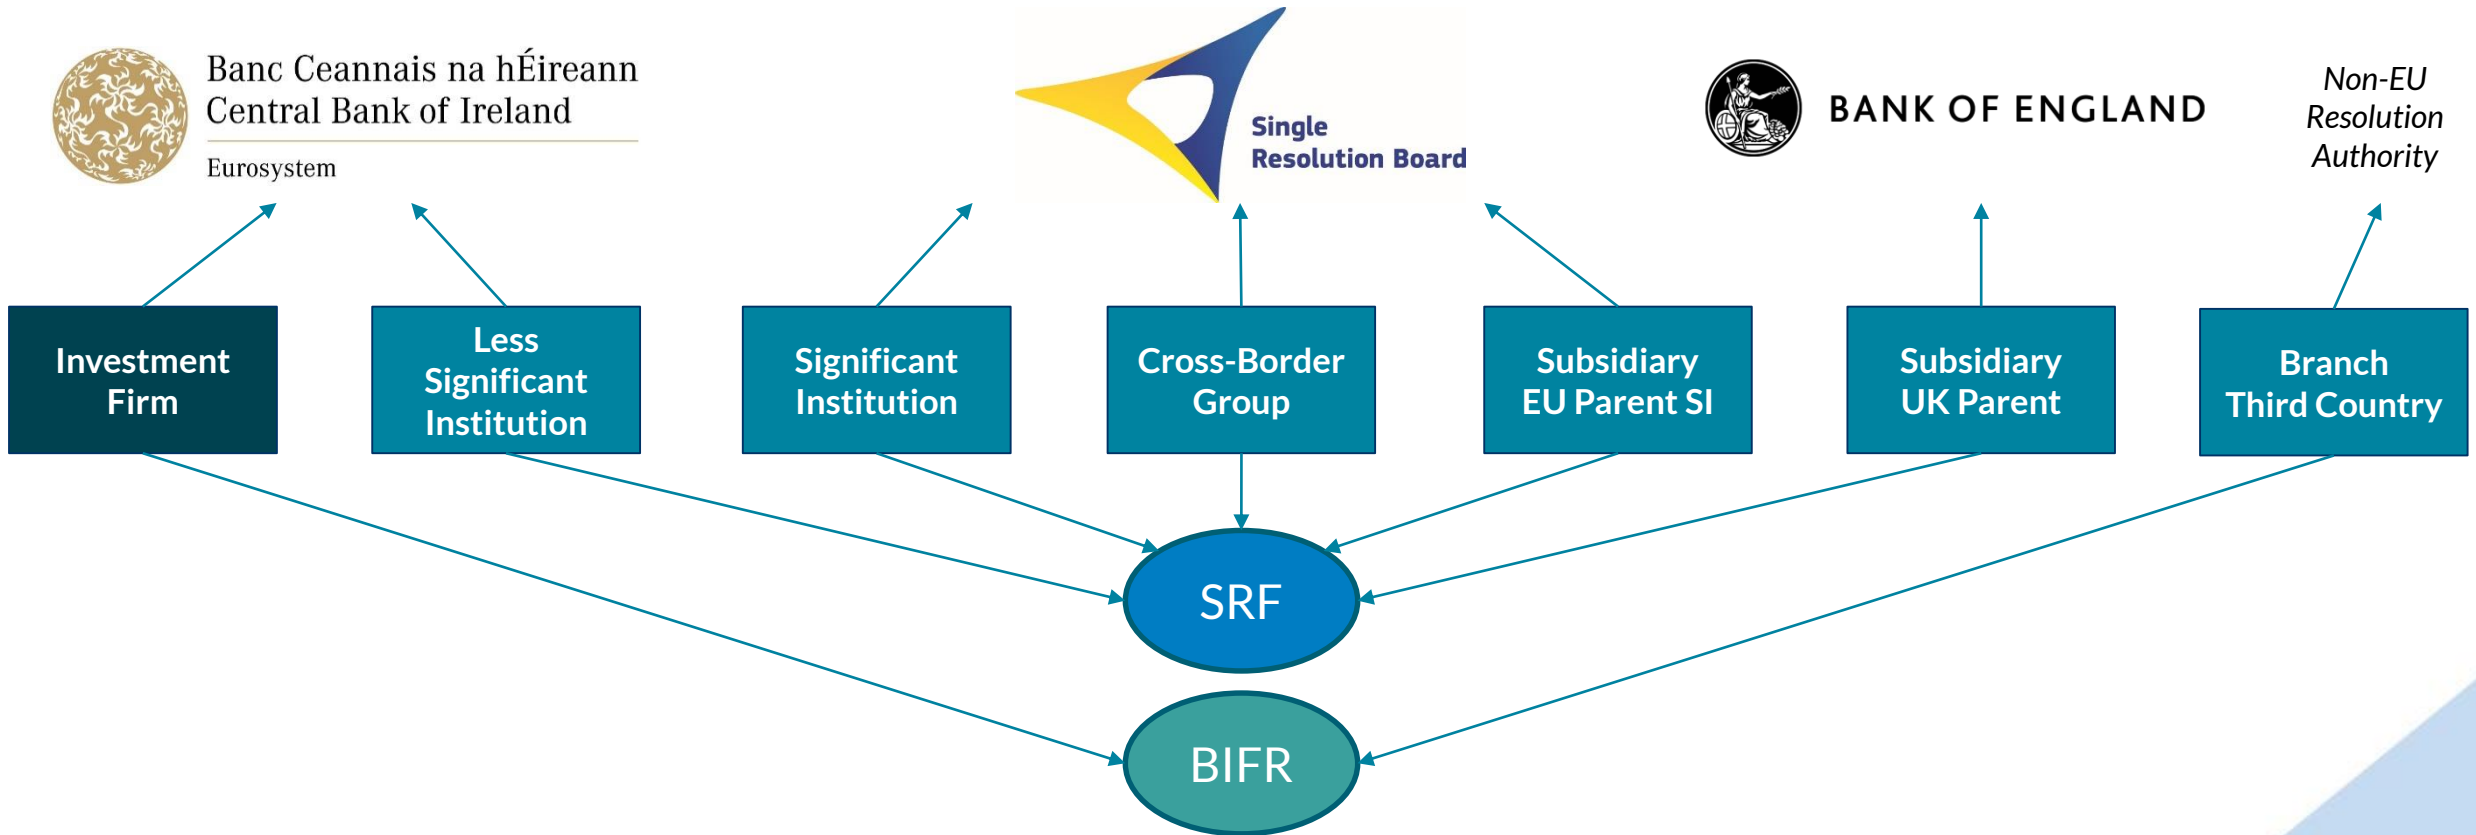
Banc Ceannais na hÉireann
Central Bank of Ireland
Eurosystem

Single
Resolution Board

BANK OF ENGLAND

Non-EU
Resolution
Authority

Investment Firm

Less Significant Institution

Significant Institution

Cross-Border Group

Subsidiary EU Parent SI

Subsidiary UK Parent

Branch Third Country

SRF

BIFR